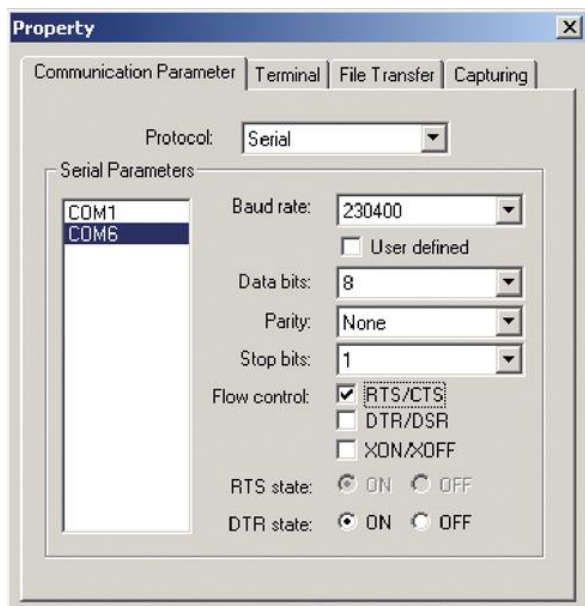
Property

Communication Parameter | Terminal | File Transfer | Capturing

Protocol: Serial

Serial Parameters

COM1
COM6

Baud rate: 230400

User defined

Data bits: 8

Parity: None

Stop bits: 1

Flow control: RTS/CTS
DTR/DSR
XON/XOFF

RTS state: ON OFF

DTR state: ON OFF